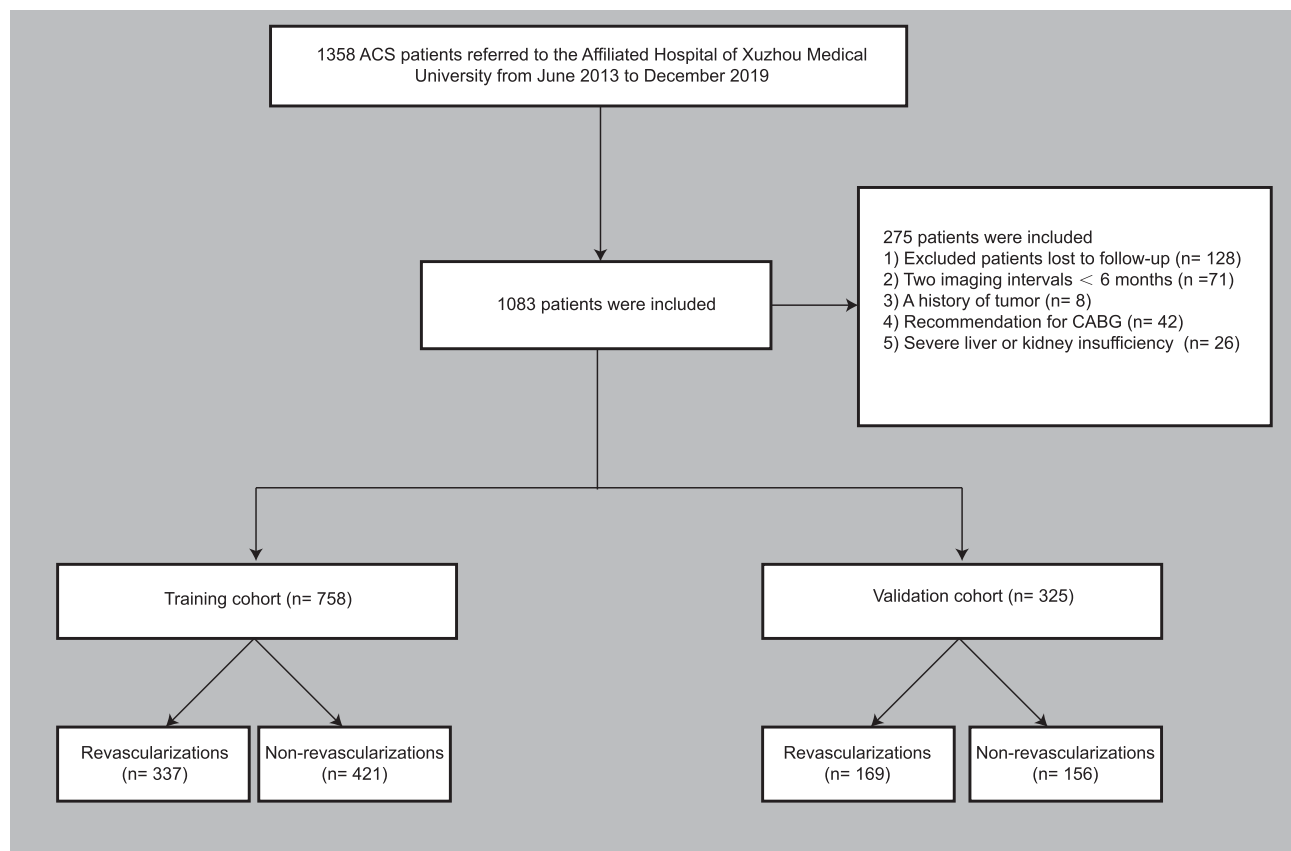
1358 ACS patients referred to the Affiliated Hospital of Xuzhou Medical University from June 2013 to December 2019

1083 patients were included

275 patients were included
1) Excluded patients lost to follow-up (n= 128)
2) Two imaging intervals $<$ 6 months (n =71)
3) A history of tumor (n= 8)
4) Recommendation for CABG (n= 42)
5) Severe liver or kidney insufficiency (n= 26)

Training cohort (n= 758)

Validation cohort (n= 325)

Revascularizations (n= 337)

Non-revascularizations (n= 421)

Revascularizations (n= 169)

Non-revascularizations (n= 156)